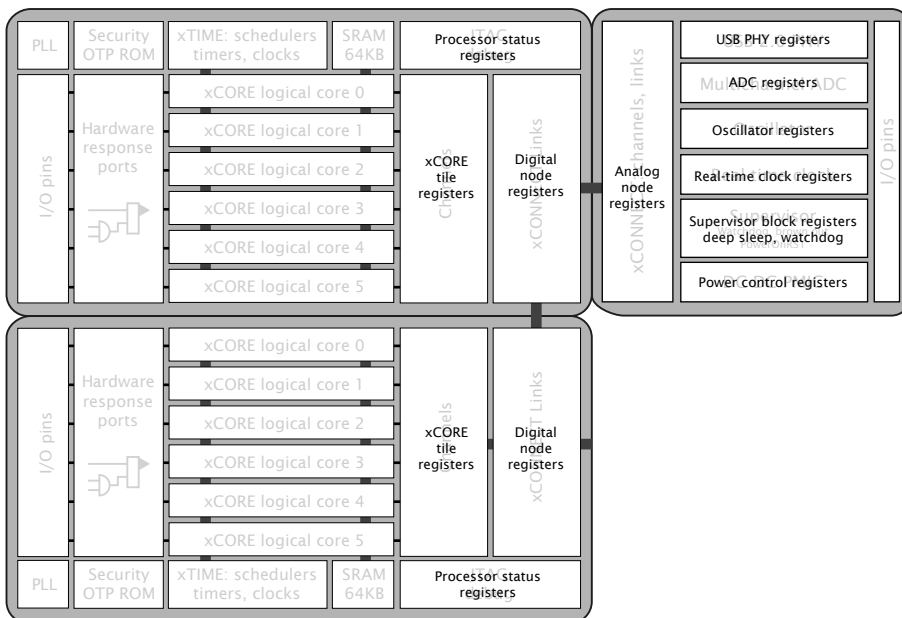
PLL
Security OTP ROM
xTIME: schedulers timers, clocks
SRAM 64KB
Processor status registers

I/O pins
Hardware response ports
xCORE logical core 0
xCORE logical core 1
xCORE logical core 2
xCORE logical core 3
xCORE logical core 4
xCORE logical core 5
xCORE tile registers
Digital node registers

Analog node registers
USB PHY registers
ADC registers
Oscillator registers
Real-time clock registers
Supervisor block registers deep sleep, watchdog
Power control registers
I/O pins

I/O pins
Hardware response ports
xCORE logical core 0
xCORE logical core 1
xCORE logical core 2
xCORE logical core 3
xCORE logical core 4
xCORE logical core 5
xCORE tile registers
Digital node registers

PLL
Security OTP ROM
xTIME: schedulers timers, clocks
SRAM 64KB
Processor status registers